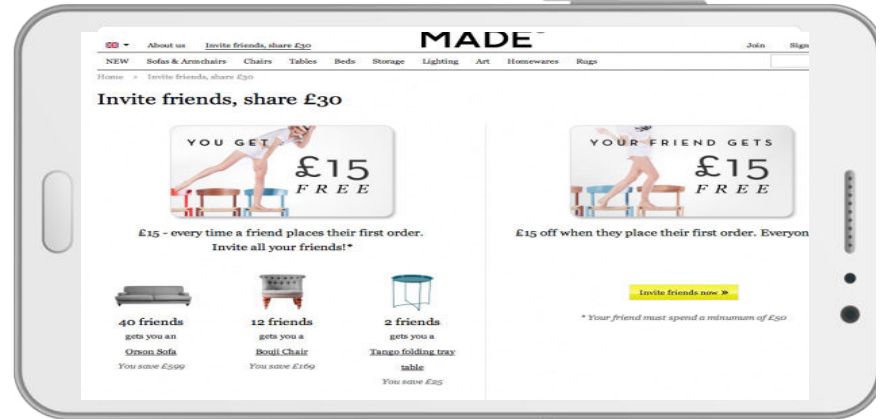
About us Invite friends, share £30

MADE

Join Sign

NEW Sofas & Armchairs Chairs Tables Beds Storage Lighting Art Homewares Rugs

Home > Invite friends, share £30

Invite friends, share £30

YOU GET £15 FREE

YOUR FRIEND GETS £15 FREE

£15 - every time a friend places their first order. Invite all your friends!*

£15 off when they place their first order. Everyon

40 friends gets you an Orson Sofa You save £599

12 friends gets you a Bouji Chair You save £169

2 friends gets you a Tango folding tray table You save £25

Invite friends now »

* Your friend must spend a minimum of £50